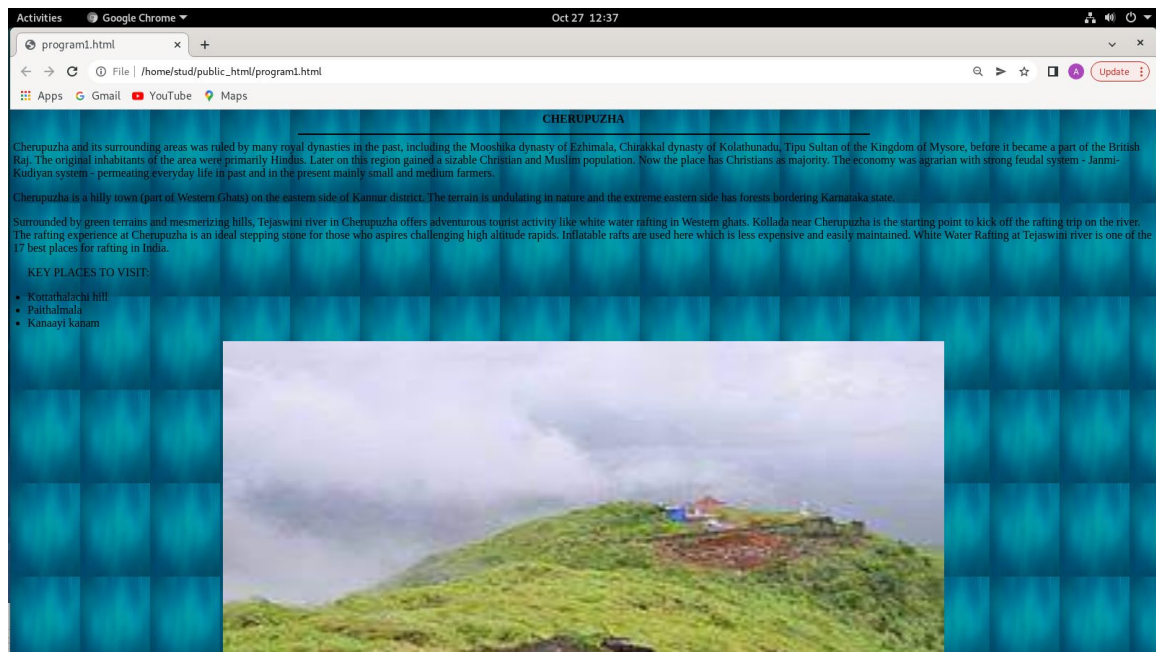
Activities Google Chrome ▼ Oct 27 12:37

program1.html × +

File | /home/stud/public_html/program1.html

Update

Apps Gmail YouTube Maps

CHERUPUZHA

Cherupuzha and its surrounding areas was ruled by many royal dynasties in the past, including the Mooshika dynasty of Ezhimala, Chirakkal dynasty of Kolathunadu, Tipu Sultan of the Kingdom of Mysore, before it became a part of the British Raj. The original inhabitants of the area were primarily Hindus. Later on this region gained a sizable Christian and Muslim population. Now the place has Christians as majority. The economy was agrarian with strong feudal system - Janmi-Kudiyan system - permeating everyday life in past and in the present mainly small and medium farmers.

Cherupuzha is a hilly town (part of Western Ghats) on the eastern side of Kannur district. The terrain is undulating in nature and the extreme eastern side has forests bordering Karnataka state.

Surrounded by green terrains and mesmerizing hills, Tejaswini river in Cherupuzha offers adventurous tourist activity like white water rafting in Western ghats. Kollada near Cherupuzha is the starting point to kick off the rafting trip on the river. The rafting experience at Cherupuzha is an ideal stepping stone for those who aspires challenging high altitude rapids. Inflatable rafts are used here which is less expensive and easily maintained. White Water Rafting at Tejaswini river is one of the 17 best places for rafting in India.

KEY PLACES TO VISIT:

- Kottathalachi hill
- Paithalmala
- Kanaayi kanam